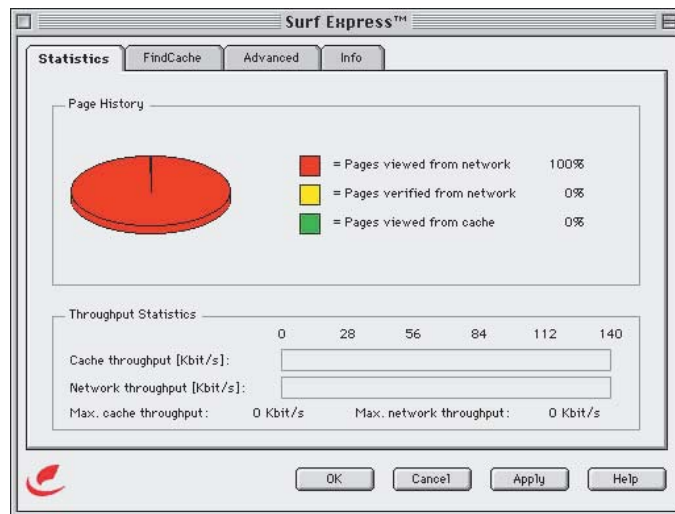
Surf Express™

Statistics | FindCache | Advanced | Info

Page History

= Pages viewed from network 100%
= Pages verified from network 0%
= Pages viewed from cache 0%

Throughput Statistics

0 28 56 84 112 140

Cache throughput [Kbit/s]:
Network throughput [Kbit/s]:
Max. cache throughput: 0 Kbit/s Max. network throughput: 0 Kbit/s

OK Cancel Apply Help